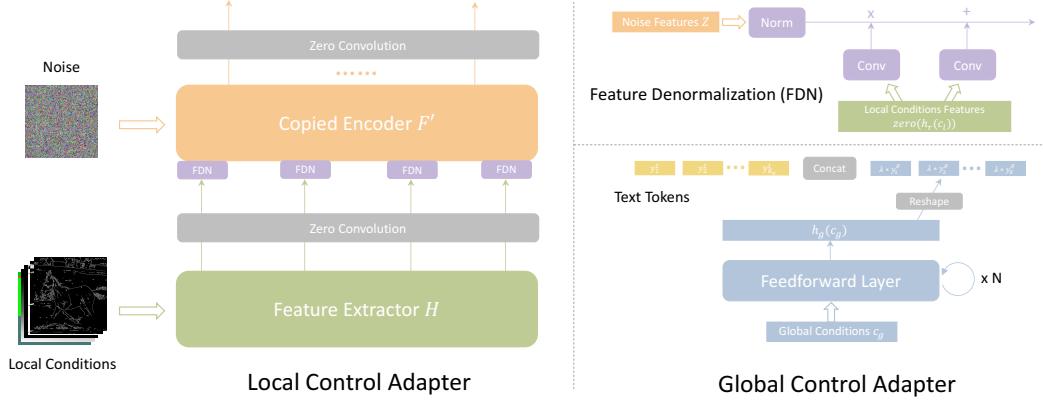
Noise

Zero Convolution

.......

Copied Encoder $F'$

FDN FDN FDN FDN

Zero Convolution

Feature Extractor $H$

Local Conditions

Local Control Adapter

Noise Features $Z$

Norm

x

+

Conv

Conv

Feature Denormalization (FDN)

Local Conditions Features $zero(h_r(c_l))$

$y_1^t$ $y_2^t$ ... $y_{K_t}^t$

Concat

$\lambda \cdot y_1^g$ $\lambda \cdot y_2^g$ ... $\lambda \cdot y_K^g$

Text Tokens

Reshape

$h_g(c_g)$

Feedforward Layer

x N

Global Conditions $c_g$

Global Control Adapter